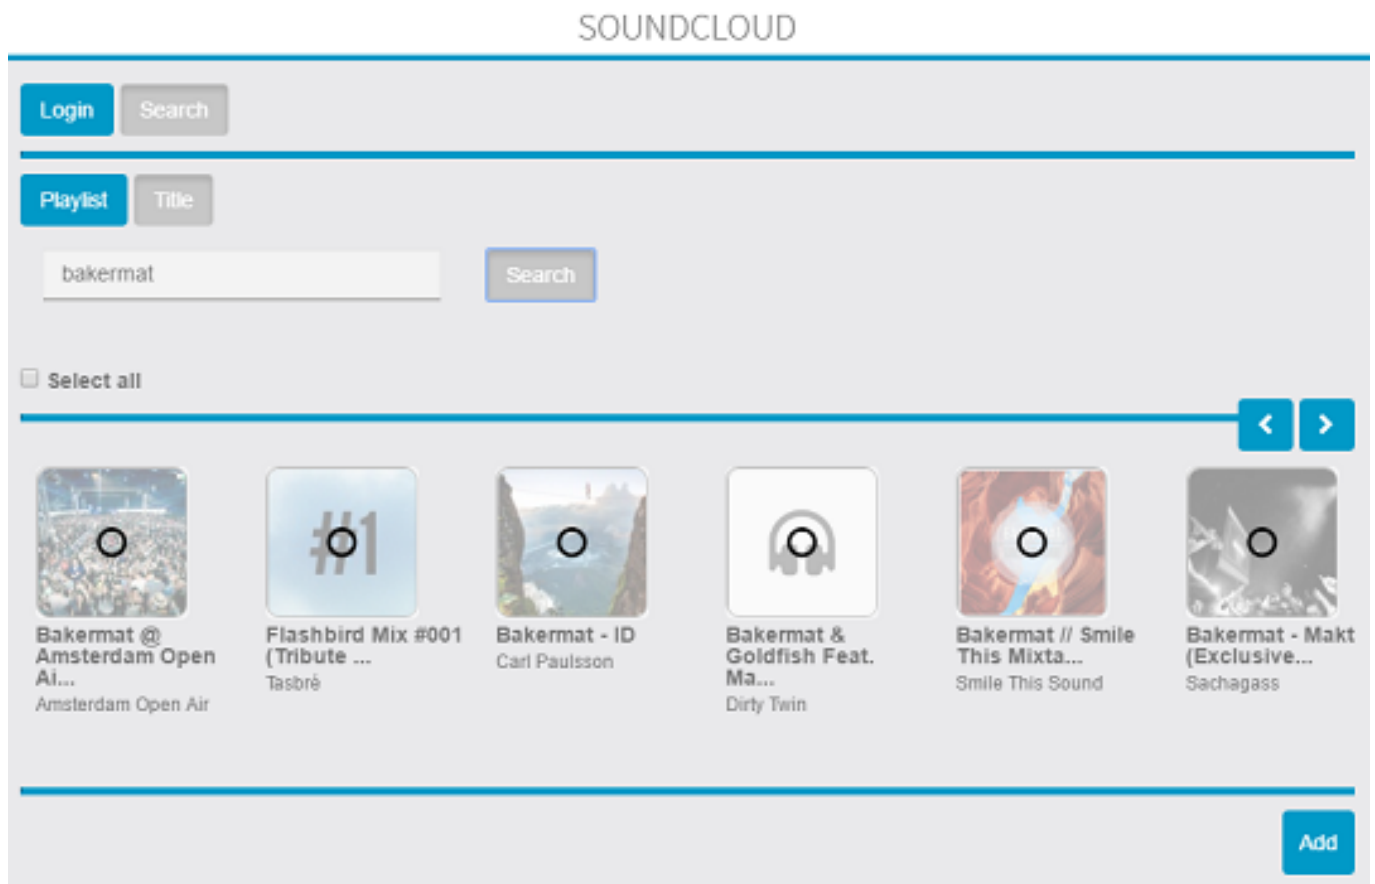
SOUNDCLOUD

Login Search

Playlist Title

bakermat

Search

Select all

#1

Bakermat @ Amsterdam Open Ai...
Amsterdam Open Air

Flashbird Mix #001 (Tribute ...
Tasbrè

Bakermat - ID
Carl Paulsson

Bakermat & Goldfish Feat. Ma...
Dirty Twin

Bakermat // Smile This Mixta...
Smile This Sound

Bakermat - Makt (Exclusive...
Sachagass

Add